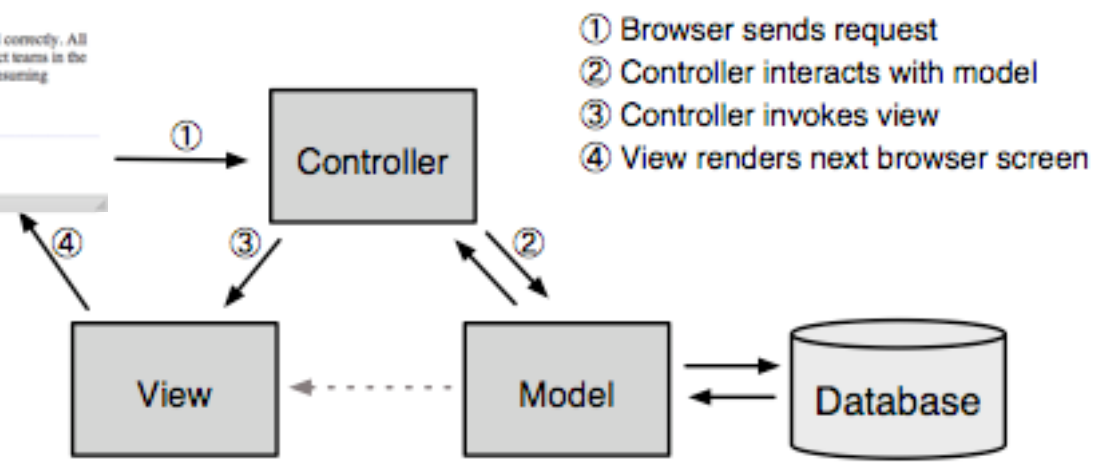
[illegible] correctly. All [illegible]ct teams in the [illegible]ssuming

① Browser sends request
② Controller interacts with model
③ Controller invokes view
④ View renders next browser screen

①

Controller

④

③

②

View

Model

Database